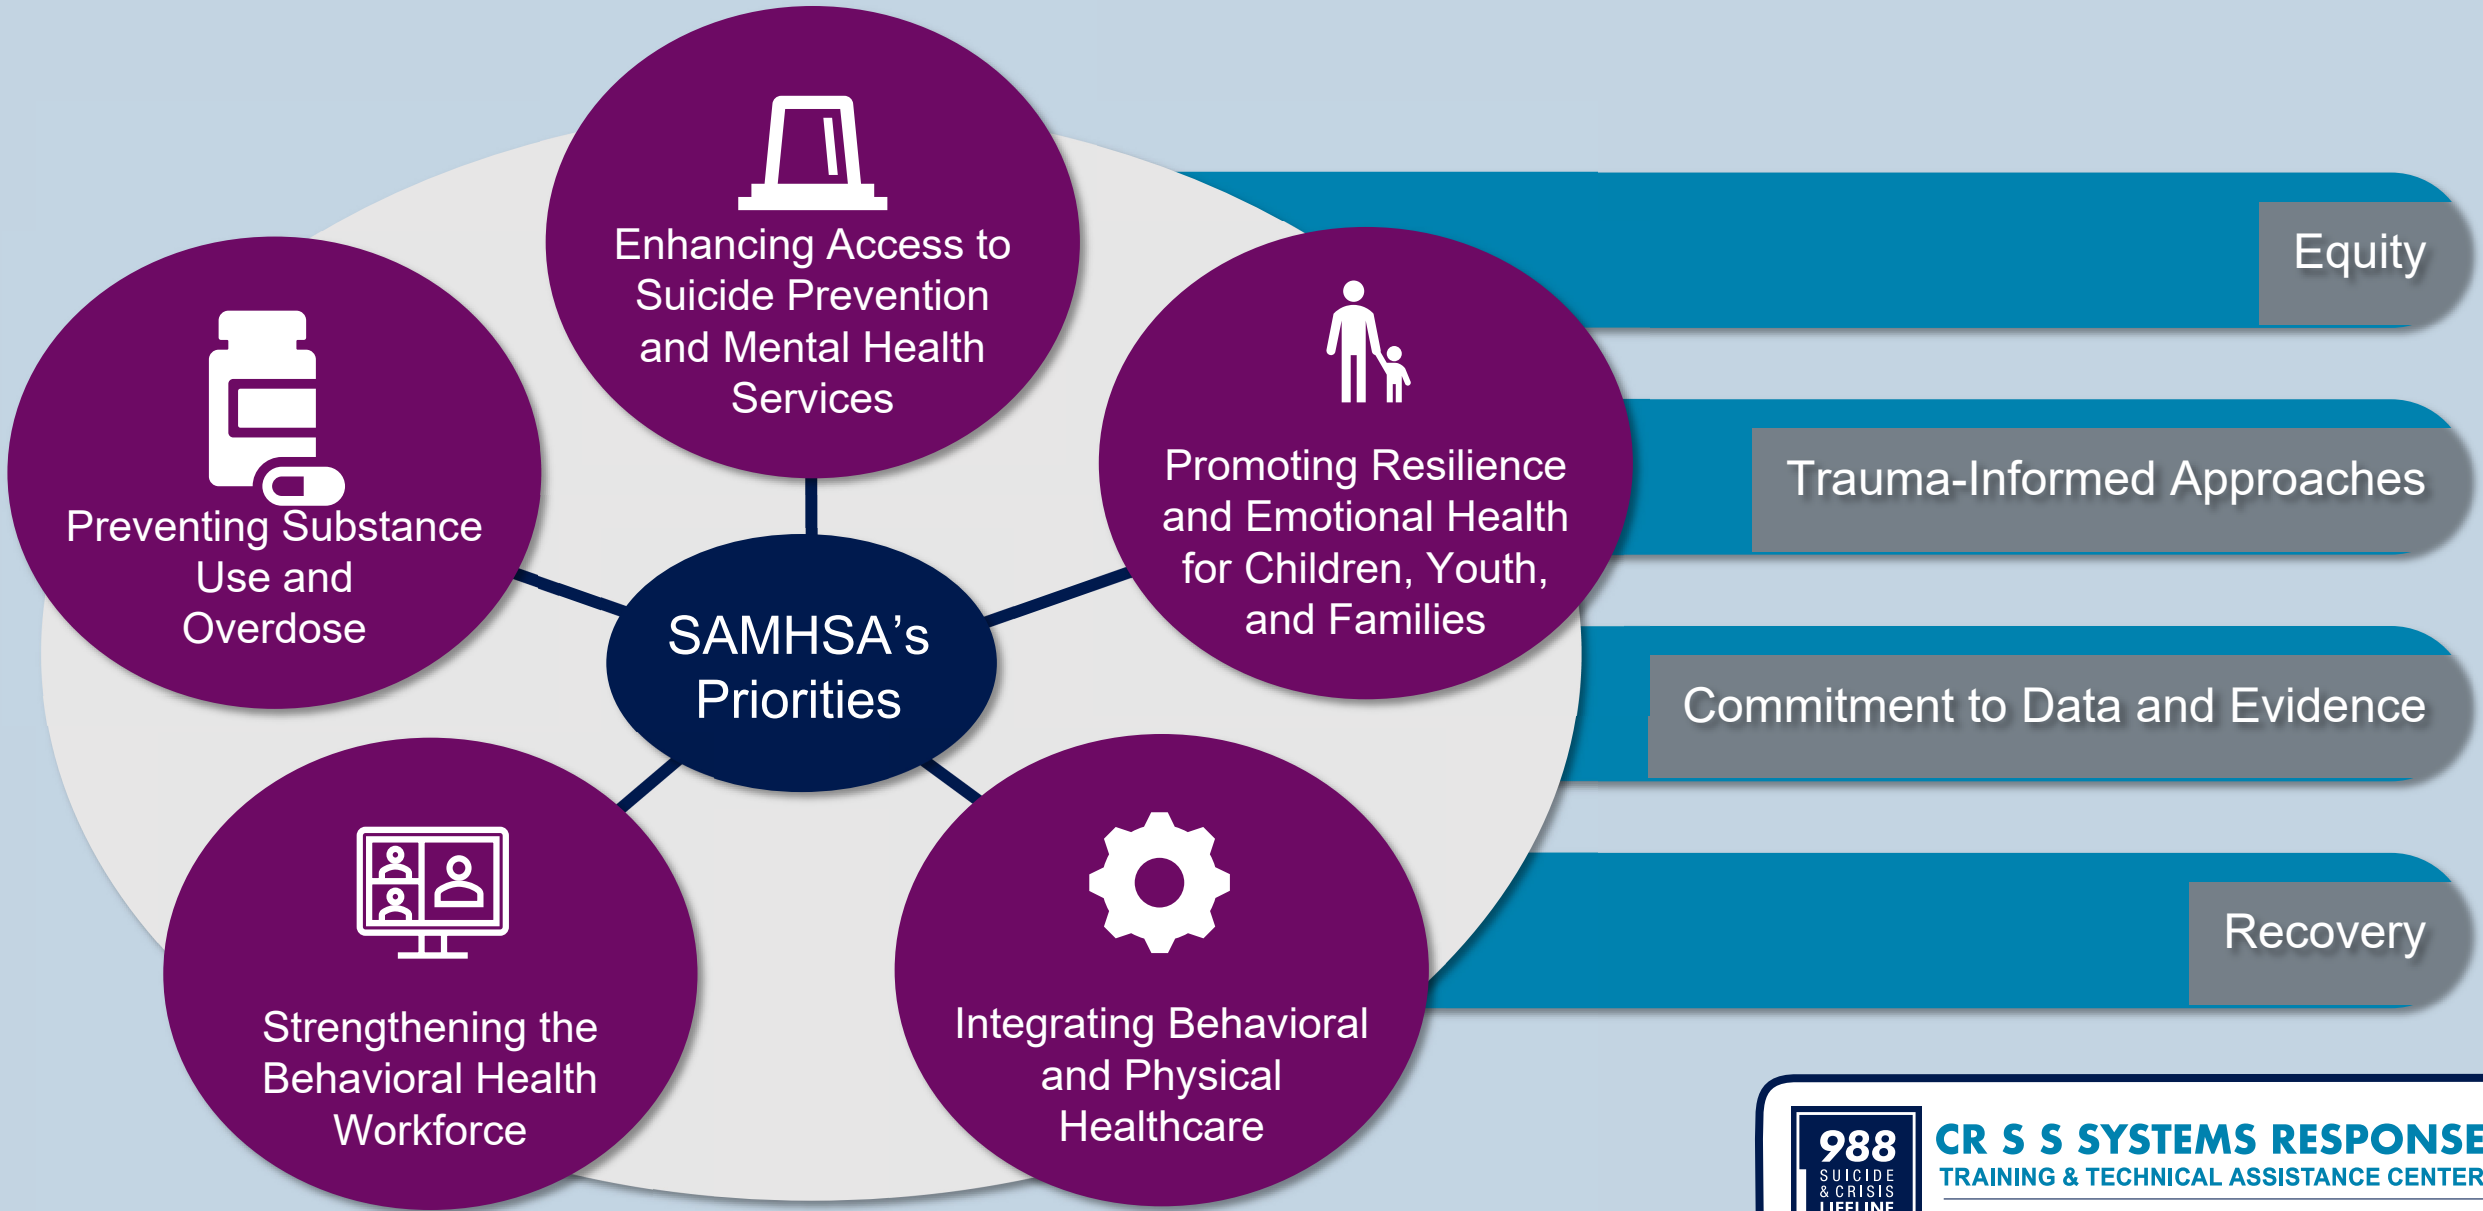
Enhancing Access to Suicide Prevention and Mental Health Services

Preventing Substance Use and Overdose

Promoting Resilience and Emotional Health for Children, Youth, and Families

SAMHSA's Priorities

Strengthening the Behavioral Health Workforce

Integrating Behavioral and Physical Healthcare

Equity

Trauma-Informed Approaches

Commitment to Data and Evidence

Recovery

988 SUICIDE & CRISIS LIFELINE

CR S S SYSTEMS RESPONSE
TRAINING & TECHNICAL ASSISTANCE CENTER